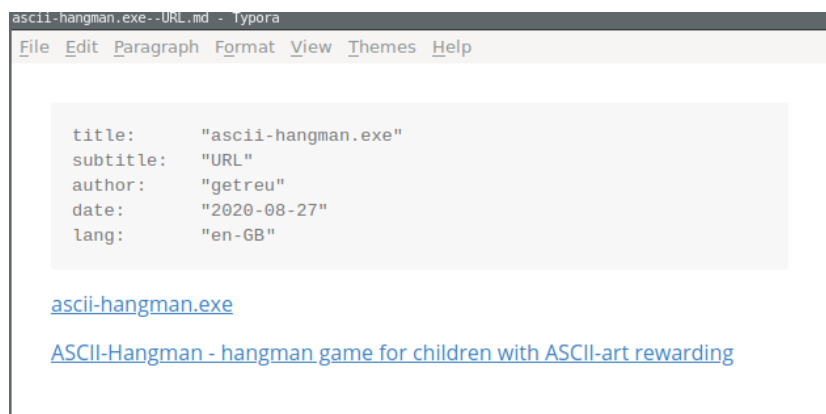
ascii-hangman.exe--URL.md - Typora

File Edit Paragraph Format View Themes Help

title: "ascii-hangman.exe"
subtitle: "URL"
author: "getreu"
date: "2020-08-27"
lang: "en-GB"

ascii-hangman.exe

ASCII-Hangman - hangman game for children with ASCII-art rewarding